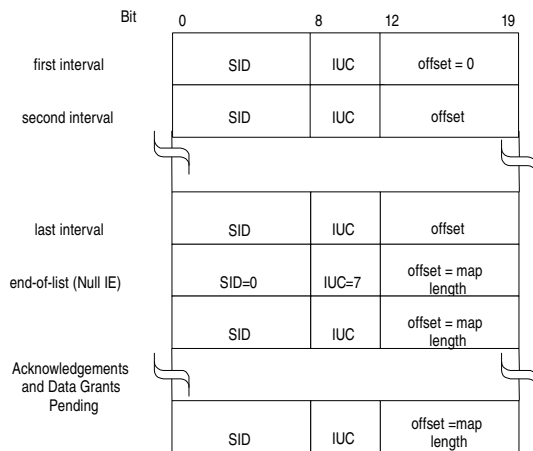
Bit 0 8 12 19

| | | | |
|---|---|---|---|
| first interval | SID | IUC | offset = 0 |
| second interval | SID | IUC | offset |
| last interval | SID | IUC | offset |
| end-of-list (Null IE) | SID=0 | IUC=7 | offset = map length |
| | SID | IUC | offset = map length |
| Acknowledgements and Data Grants Pending | | | |
| | SID | IUC | offset =map length |